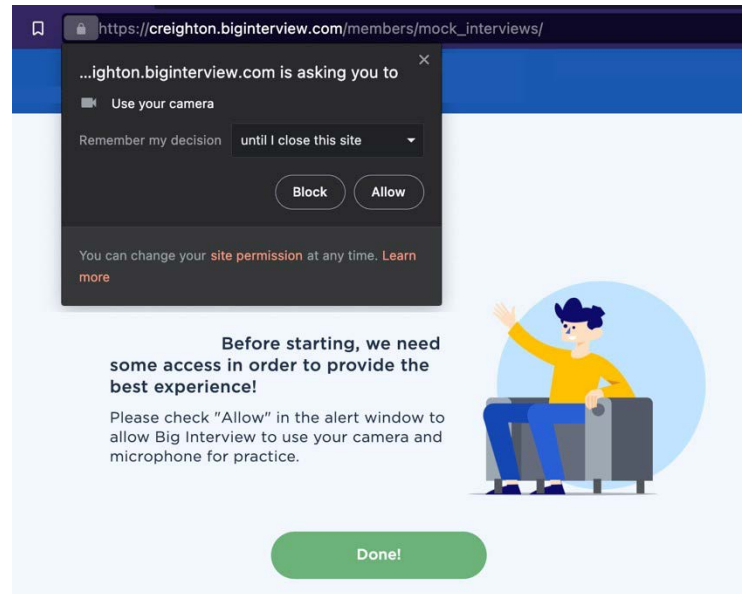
https://creighton.biginterview.com/members/mock_interviews/

...ighton.biginterview.com is asking you to

×

Use your camera

Remember my decision until I close this site

Block Allow

You can change your site permission at any time. Learn more

Before starting, we need some access in order to provide the best experience!

Please check "Allow" in the alert window to allow Big Interview to use your camera and microphone for practice.

Done!